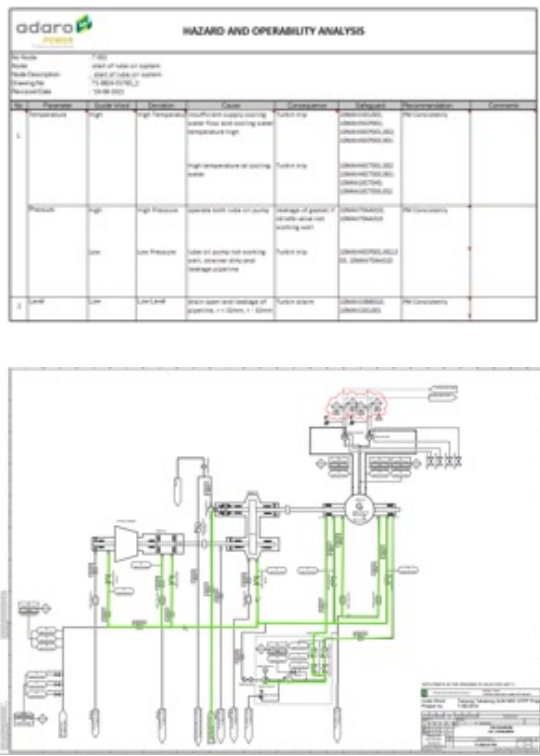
adaro POWER

HAZARD AND OPERABILITY ANALYSIS

No Node: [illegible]
Node: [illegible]
Node Description: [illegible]
Drawing No: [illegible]
Revision/Date: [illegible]

| No | Parameter | Guide Word | Deviation | Cause | Consequence | Safeguard | Recommendation | Comments |
|---|---|---|---|---|---|---|---|---|
| 1 | Temperature | High | High Temperature | Insufficient supply cooling water flow and cooling water temperature high | Turbin trip | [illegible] | PM Consistently | |
| | | | | High temperature at cooling water | Turbin trip | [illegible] | | |
| | Pressure | High | High Pressure | operate both lube oil pump | leakage of gasket / relief valve not working well | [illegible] | PM Consistently | |
| | | Low | Low Pressure | lube oil pump not working well, strainer dirty and leakage pipeline | Turbin trip | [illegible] | | |
| 2 | Level | Low | Low Level | drain open and leakage of pipeline, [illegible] | Turbin alarm | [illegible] | PM Consistently | |

G

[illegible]